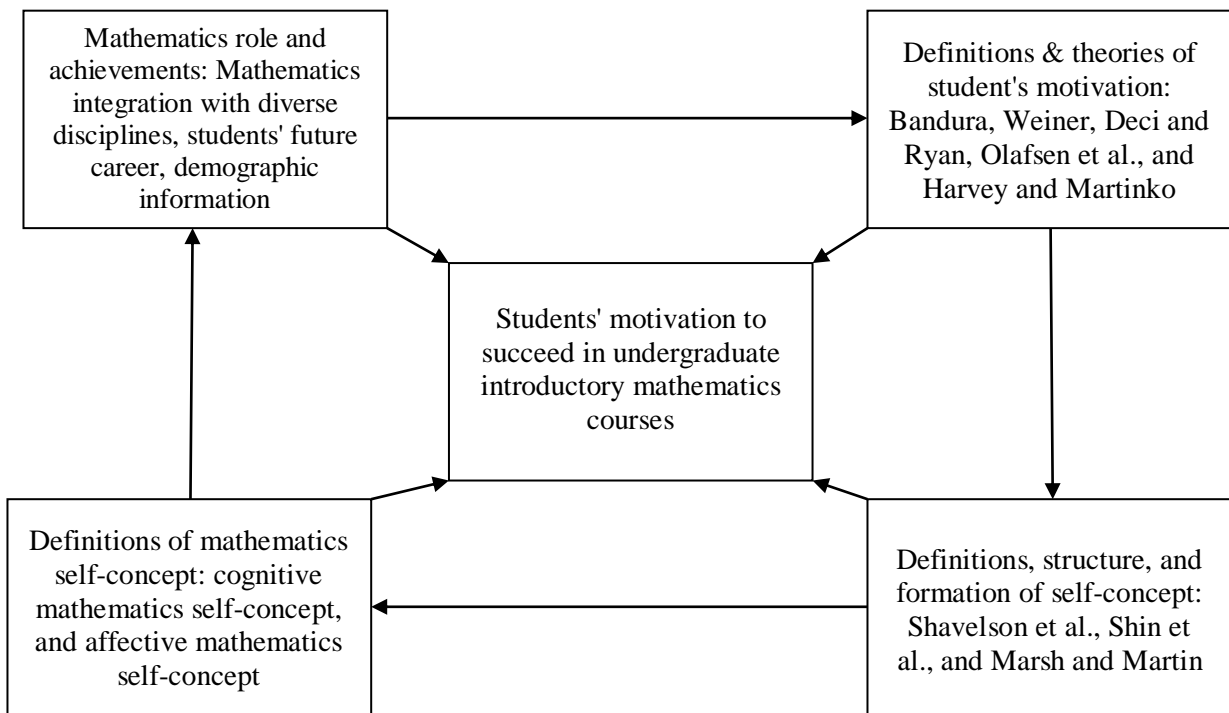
Mathematics role and achievements: Mathematics integration with diverse disciplines, students' future career, demographic information

Definitions & theories of student's motivation: Bandura, Weiner, Deci and Ryan, Olafsen et al., and Harvey and Martinko

Students' motivation to succeed in undergraduate introductory mathematics courses

Definitions of mathematics self-concept: cognitive mathematics self-concept, and affective mathematics self-concept

Definitions, structure, and formation of self-concept: Shavelson et al., Shin et al., and Marsh and Martin